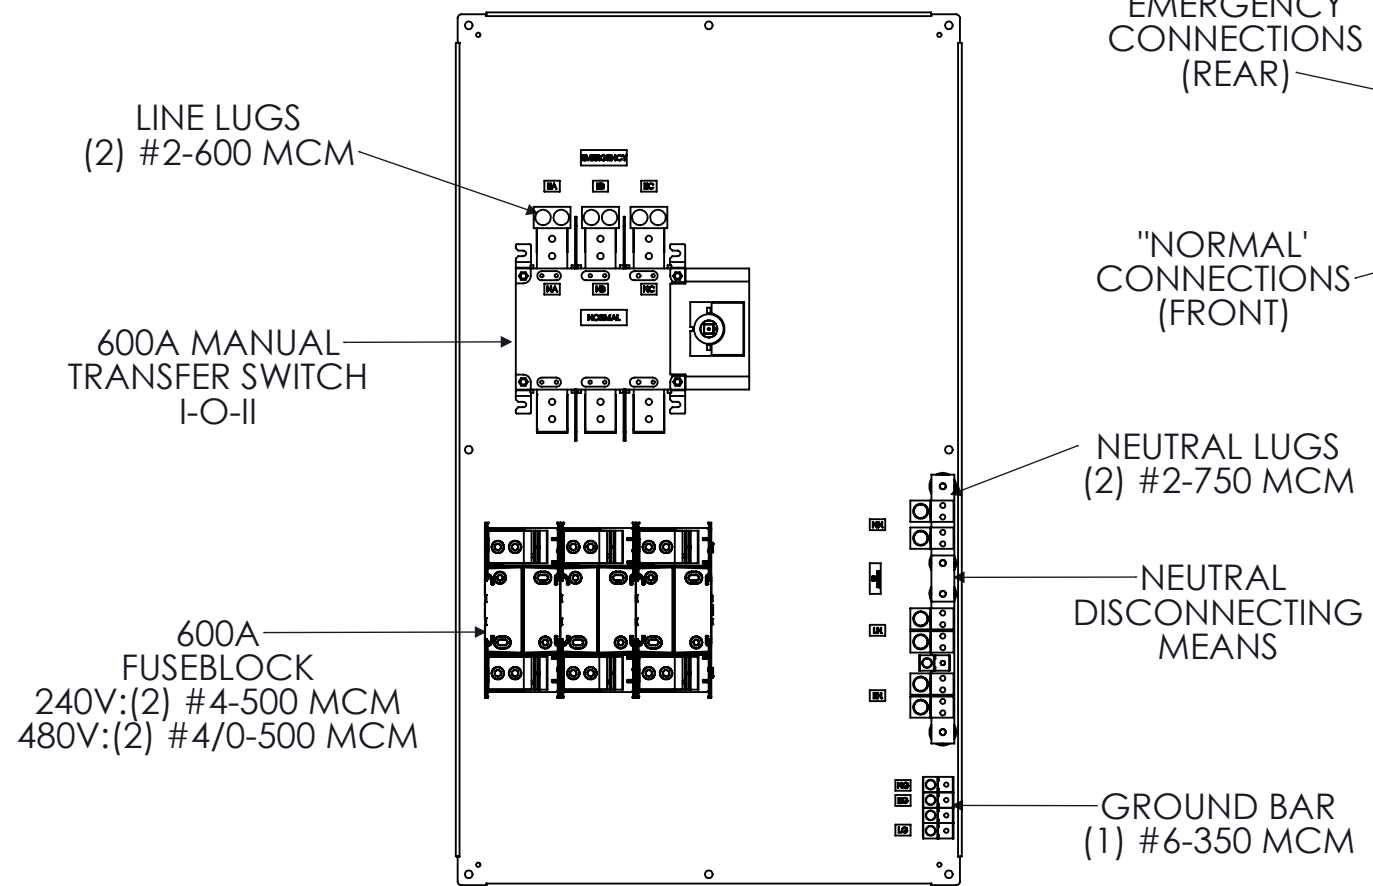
EMERGENCY
CONNECTIONS
(REAR)

LINE LUGS
(2) #2-600 MCM

EMERGENCY

EA EB EC

NA NB NC

NORMAL

"NORMAL'
CONNECTIONS
(FRONT)

600A MANUAL
TRANSFER SWITCH
I-O-II

NEUTRAL LUGS
(2) #2-750 MCM

NEUTRAL
DISCONNECTING
MEANS

600A
FUSEBLOCK
240V:(2) #4-500 MCM
480V:(2) #4/0-500 MCM

GROUND BAR
(1) #6-350 MCM